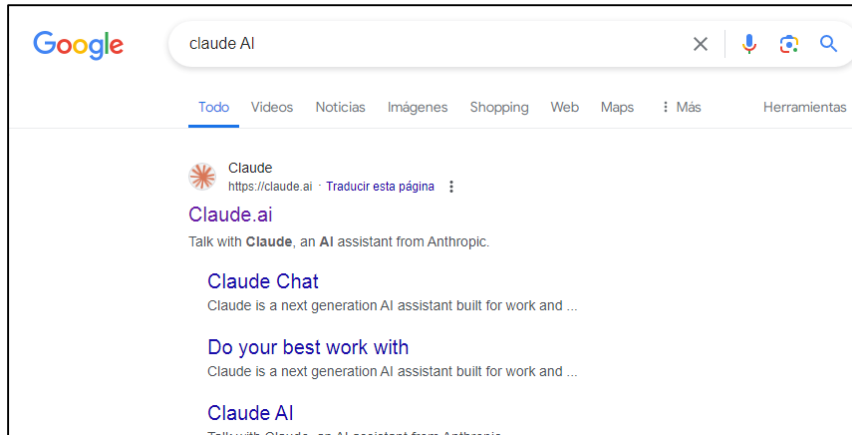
Google

claude AI

Todo Videos Noticias Imágenes Shopping Web Maps ⋮ Más Herramientas

Claude
https://claude.ai · Traducir esta página

Claude.ai

Talk with **Claude**, an **AI** assistant from Anthropic.

Claude Chat

Claude is a next generation AI assistant built for work and ...

Do your best work with

Claude is a next generation AI assistant built for work and ...

Claude AI

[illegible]